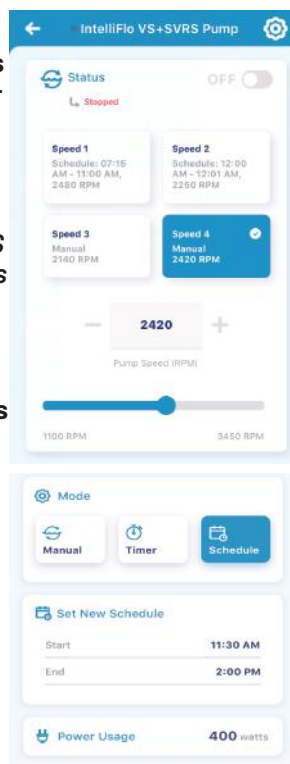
IntelliFlo VS+SVRS Pump

Status

OFF

Stopped

Speed 1
Schedule: 07:15 AM - 11:00 AM, 2480 RPM

Speed 2
Schedule: 12:00 AM - 12:01 AM, 2250 RPM

Speed 3
Manual
2140 RPM

Speed 4
Manual
2420 RPM

−

2420

+

Pump Speed (RPM)

1100 RPM

3450 RPM

Mode

Manual

Timer

Schedule

Set New Schedule

Start

11:30 AM

End

2:00 PM

Power Usage

400 watts